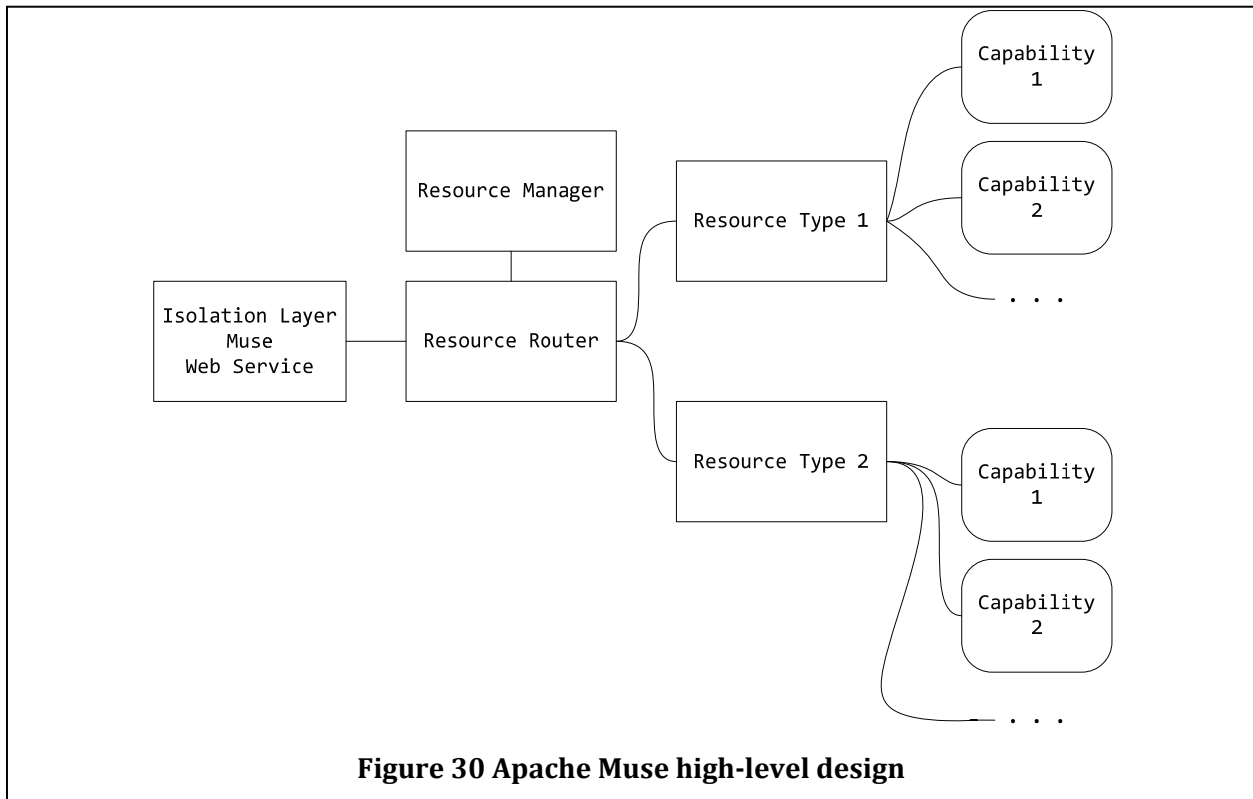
Resource Manager

Isolation Layer
Muse
Web Service

Resource Router

Resource Type 1

Capability 1

Capability 2

. . .

Resource Type 2

Capability 1

Capability 2

. . .

**Figure 30 Apache Muse high-level design**